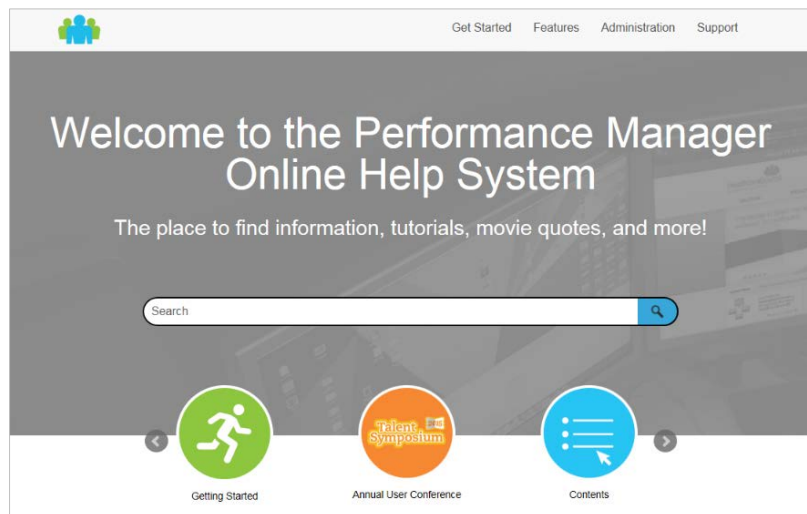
Get Started Features Administration Support

Welcome to the Performance Manager Online Help System

The place to find information, tutorials, movie quotes, and more!

Search

Talent Symposium

Getting Started

Annual User Conference

Contents